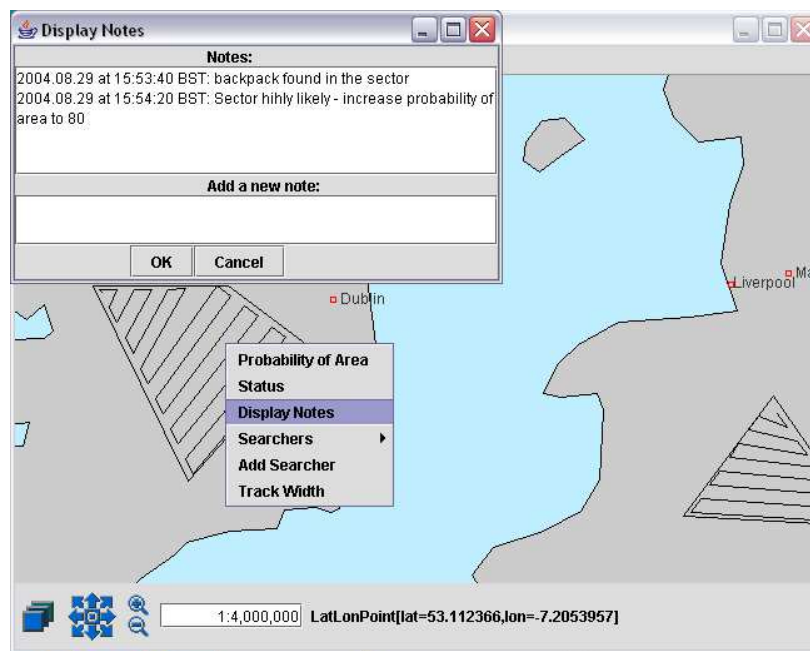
Display Notes

Notes:

2004.08.29 at 15:53:40 BST: backpack found in the sector
2004.08.29 at 15:54:20 BST: Sector hihly likely - increase probability of area to 80

Add a new note:

OK Cancel

Dublin

Liverpool

Ma

Probability of Area
Status
Display Notes
Searchers
Add Searcher
Track Width

1:4,000,000 LatLonPoint[lat=53.112366,lon=-7.2053957]